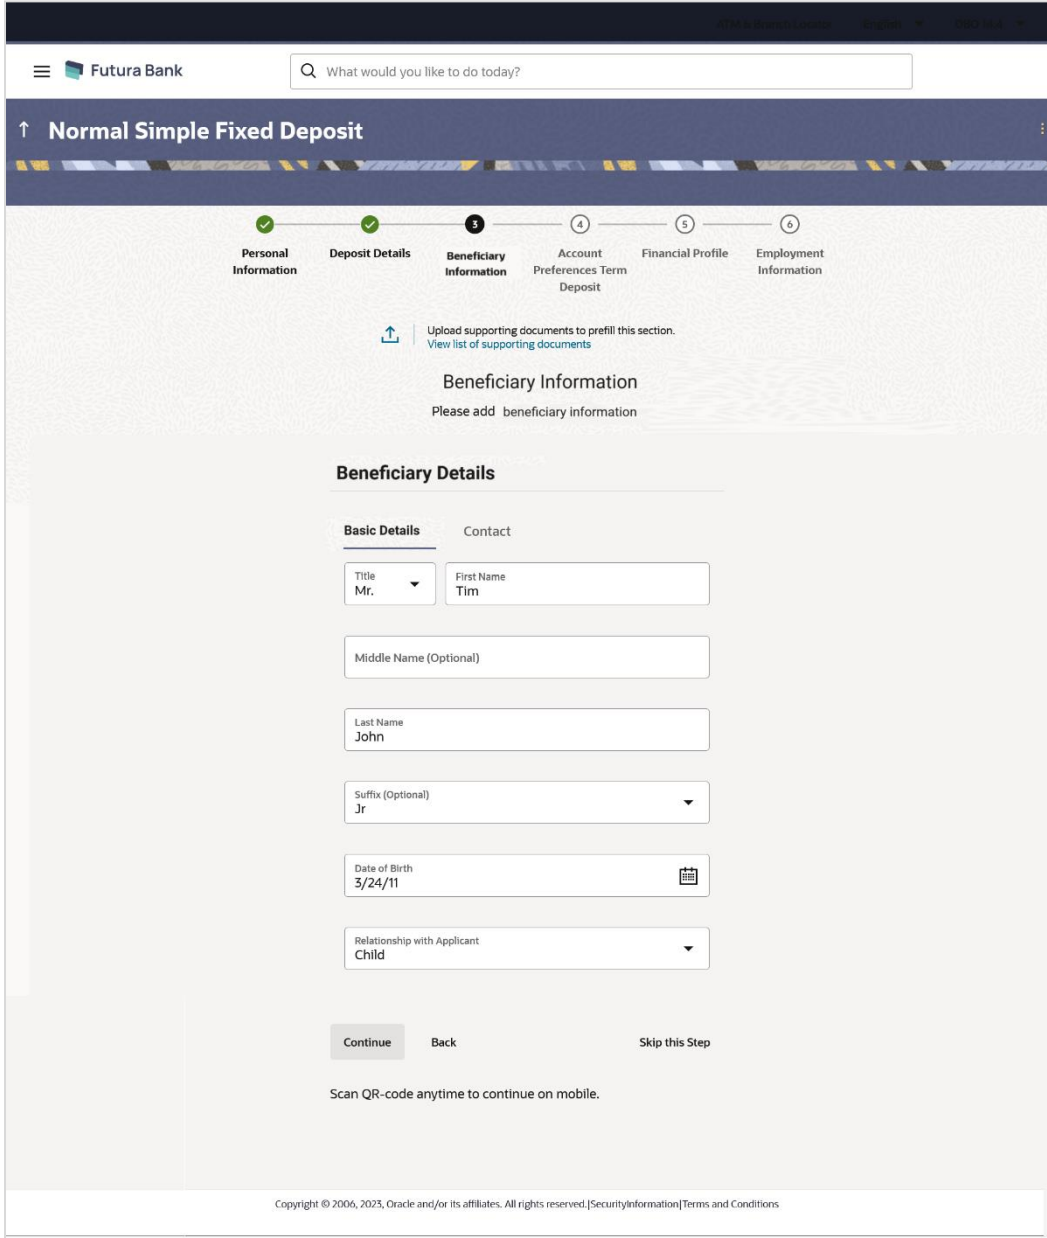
ATM & Branch Locator English OBDX Bank

Futura Bank

What would you like to do today?

↑ Normal Simple Fixed Deposit

Personal Information

Deposit Details

3
Beneficiary Information

4
Account Preferences Term Deposit

5
Financial Profile

6
Employment Information

Upload supporting documents to prefill this section.
View list of supporting documents

Beneficiary Information

Please add beneficiary information

Beneficiary Details

Basic Details

Contact

Title
Mr.

First Name
Tim

Middle Name (Optional)

Last Name
John

Suffix (Optional)
Jr

Date of Birth
3/24/11

Relationship with Applicant
Child

Continue

Back

Skip this Step

Scan QR-code anytime to continue on mobile.

Copyright © 2006, 2023, Oracle and/or its affiliates. All rights reserved.|SecurityInformation|Terms and Conditions